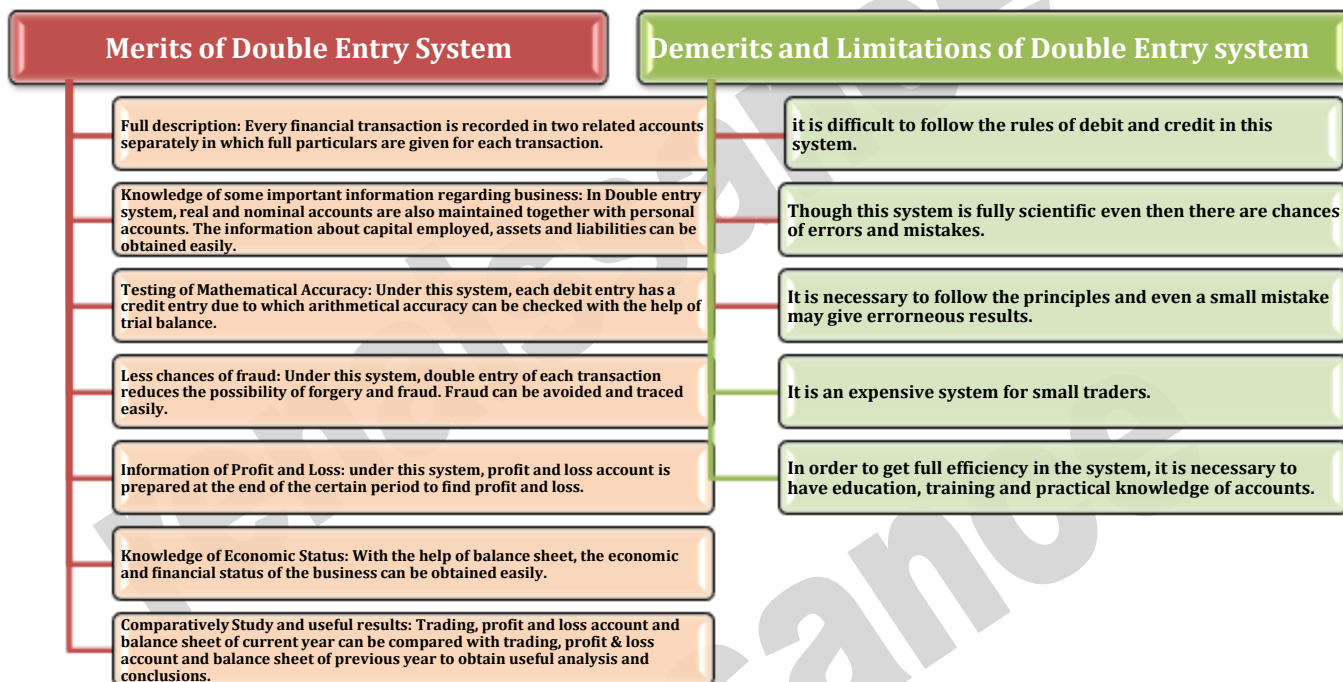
Merits of Double Entry System

Full description: Every financial transaction is recorded in two related accounts separately in which full particulars are given for each transaction.

Knowledge of some important information regarding business: In Double entry system, real and nominal accounts are also maintained together with personal accounts. The information about capital employed, assets and liabilities can be obtained easily.

Testing of Mathematical Accuracy: Under this system, each debit entry has a credit entry due to which arithmetical accuracy can be checked with the help of trial balance.

Less chances of fraud: Under this system, double entry of each transaction reduces the possibility of forgery and fraud. Fraud can be avoided and traced easily.

Information of Profit and Loss: under this system, profit and loss account is prepared at the end of the certain period to find profit and loss.

Knowledge of Economic Status: With the help of balance sheet, the economic and financial status of the business can be obtained easily.

Comparatively Study and useful results: Trading, profit and loss account and balance sheet of current year can be compared with trading, profit & loss account and balance sheet of previous year to obtain useful analysis and conclusions.

Demerits and Limitations of Double Entry system

it is difficult to follow the rules of debit and credit in this system.

Though this system is fully scientific even then there are chances of errors and mistakes.

It is necessary to follow the principles and even a small mistake may give errorneous results.

It is an expensive system for small traders.

In order to get full efficiency in the system, it is necessary to have education, training and practical knowledge of accounts.